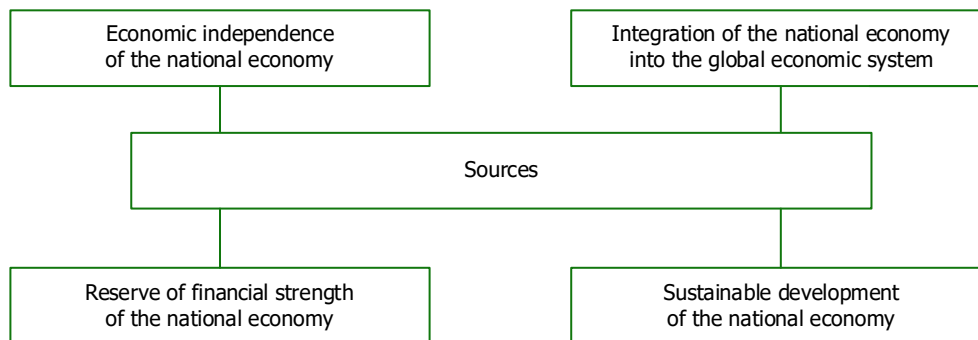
Economic independence of the national economy

Integration of the national economy into the global economic system

Sources

Reserve of financial strength of the national economy

Sustainable development of the national economy